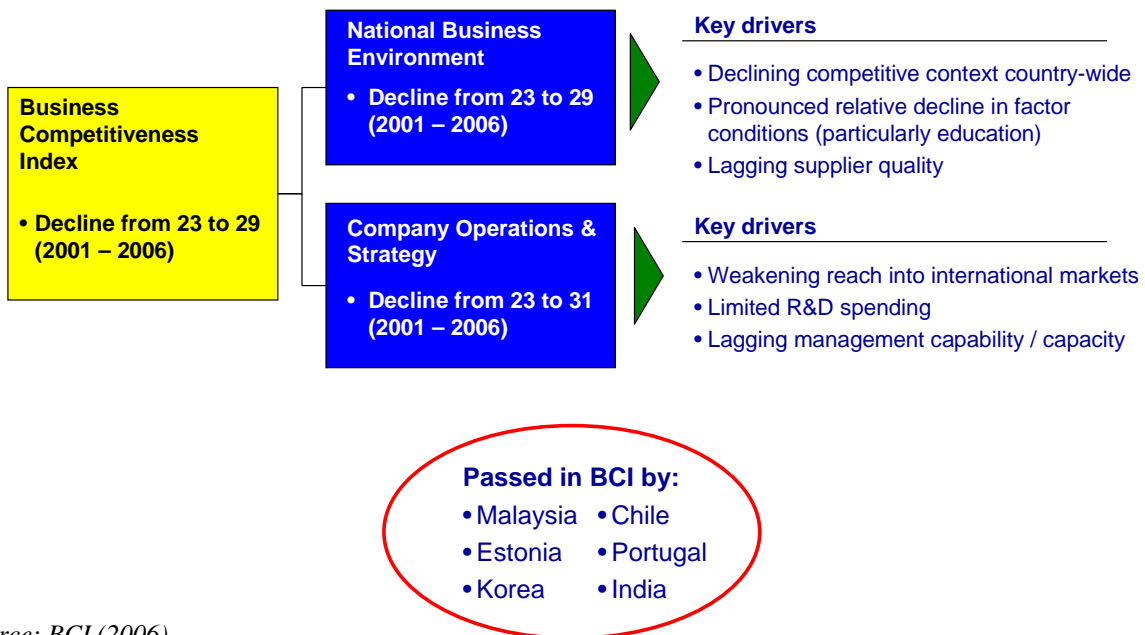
Business Competitiveness Index

• Decline from 23 to 29 (2001 – 2006)

National Business Environment

• Decline from 23 to 29 (2001 – 2006)

Key drivers

• Declining competitive context country-wide
• Pronounced relative decline in factor conditions (particularly education)
• Lagging supplier quality

Company Operations & Strategy

• Decline from 23 to 31 (2001 – 2006)

Key drivers

• Weakening reach into international markets
• Limited R&D spending
• Lagging management capability / capacity

Passed in BCI by:
• Malaysia • Chile
• Estonia • Portugal
• Korea • India

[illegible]rce: BCI (2006)